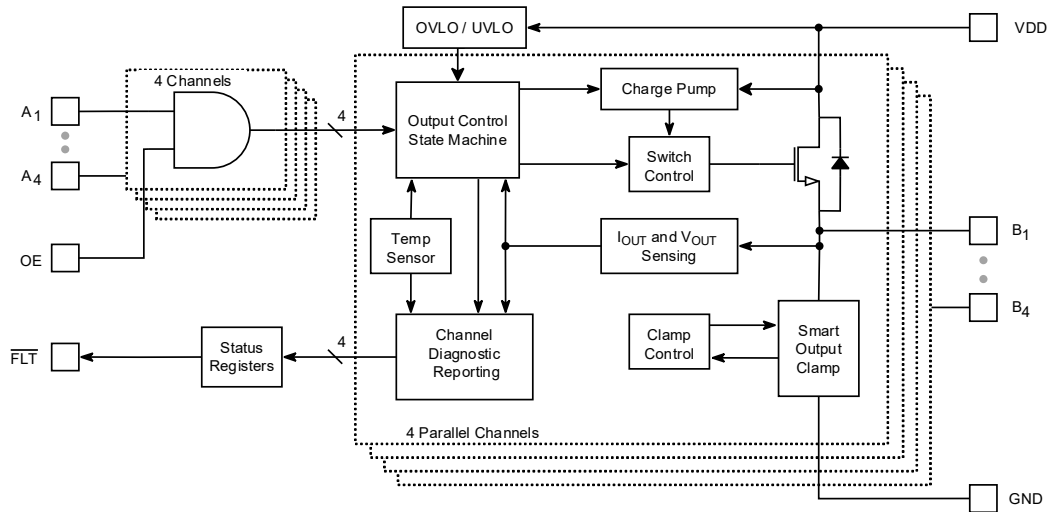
OVLO / UVLO

VDD

4 Channels

$A_1$

$A_4$

OE

4

Output Control State Machine

Charge Pump

Switch Control

Temp Sensor

$I_{OUT}$ and $V_{OUT}$ Sensing

$B_1$

$B_4$

$\overline{FLT}$

Status Registers

4

Channel Diagnostic Reporting

Clamp Control

Smart Output Clamp

4 Parallel Channels

GND